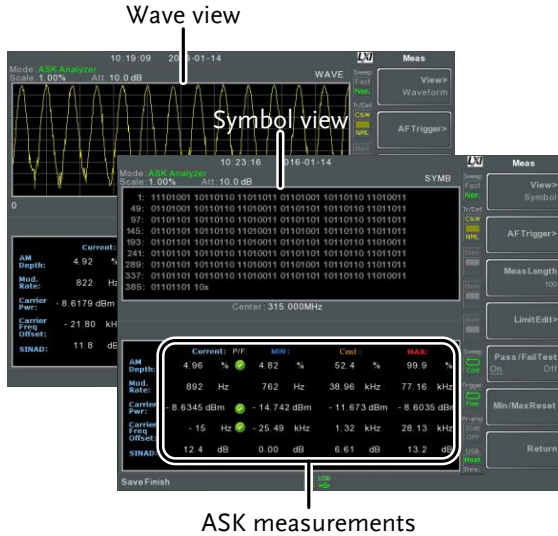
Wave view

10:19:09 2016-01-14
Mode: ASK Analyzer
Scale: 1.00% Att: 10.0 dB
WAVE
Meas
Sweep Fast Nor.
View> Waveform
Tr/Det C&W NML
AF Trigger>
0

Current:
AM Depth: 4.92 %
Mod. Rate: 822 Hz
Carrier Pwr: - 8.6179 dBm
Carrier Freq Offset: - 21.80 kHz
SINAD: 11.8 dB

Symbol view

10:23:16 2016-01-14
Mode: ASK Analyzer
Scale: 1.00% Att: 10.0 dB
SYMB
Meas
Sweep Fast Nor.
View> Symbol
C&W NML
AF Trigger>
Meas Length> 100
Limit Edit>
Pass/Fail Test On Off
Min/Max Reset
Return

1: 1110001 10110110 11011011 01101001 10110110 11010011
49: 01101001 10110110 11010011 01101101 10110110 11011011
97: 01101101 10110110 11011011 01101101 10110110 11011011
145: 01101101 10110110 11011011 01101001 10110110 11011011
193: 01101101 10110110 11010011 01101101 10110110 11010011
241: 01101101 10110110 11010011 01101101 10110110 11011011
289: 01101101 10110110 11010011 01101001 10110110 11011011
337: 01101101 10110110 11010011 01101101 10110110 11011011
385: 01101101 10x

Center: 315.000MHz

| | Current: | P/F | MIN: | Cent: | MAX: |
|---|---|---|---|---|---|
| AM Depth: | 4.96 % | | 4.82 % | 52.4 % | 99.9 % |
| Mod. Rate: | 892 Hz | | 762 Hz | 38.96 kHz | 77.16 kHz |
| Carrier Pwr: | - 8.6345 dBm | | - 14.742 dBm | - 11.673 dBm | - 8.6035 dBm |
| Carrier Freq Offset: | - 15 Hz | | - 25.49 kHz | 1.32 kHz | 28.13 kHz |
| SINAD: | 12.4 dB | | 0.00 dB | 6.61 dB | 13.2 dB |

Save Finish
USB

ASK measurements